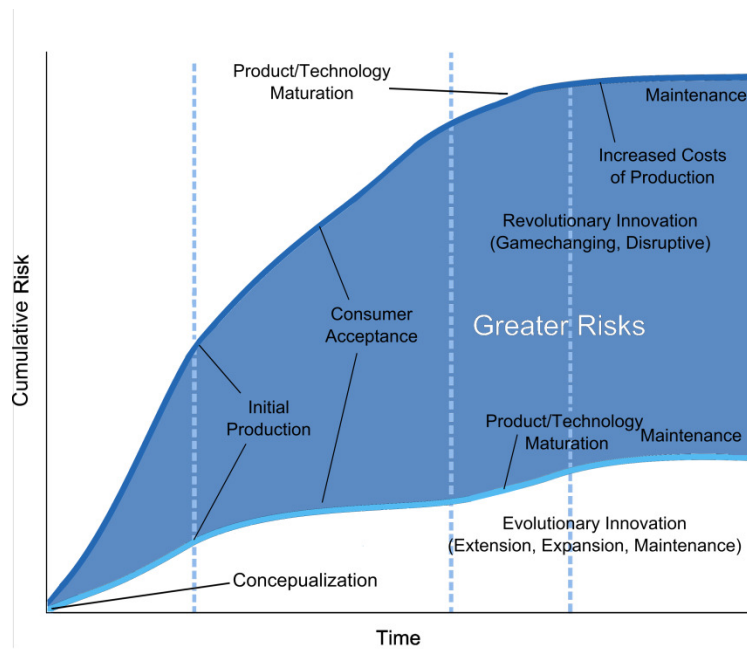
Product/Technology Maturation

Maintenance

Increased Costs of Production

Revolutionary Innovation (Gamechanging, Disruptive)

Consumer Acceptance

Greater Risks

Cumulative Risk

Initial Production

Product/Technology Maturation

Maintenance

Evolutionary Innovation (Extension, Expansion, Maintenance)

Concepualization

Time